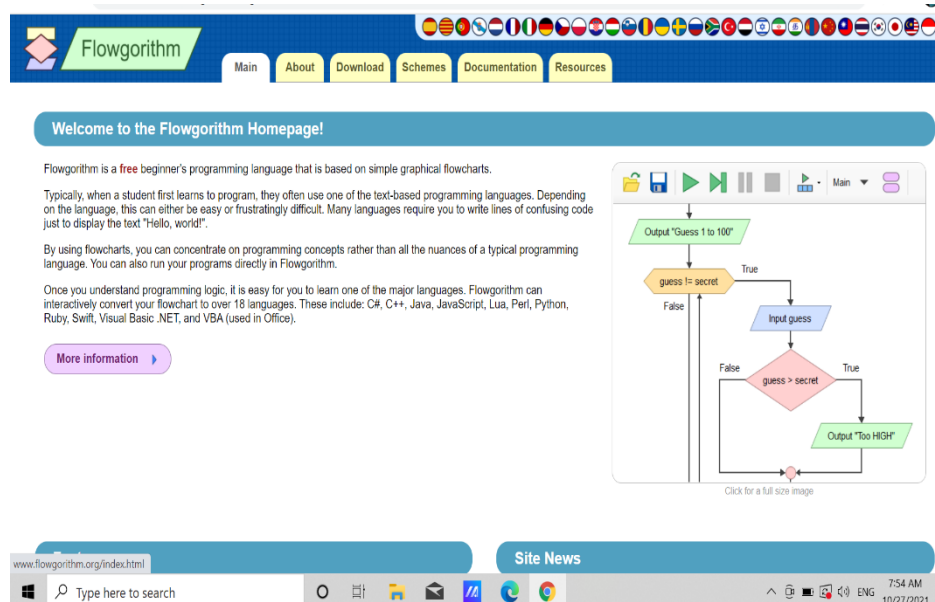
Flowgorithm

Main | About | Download | Schemes | Documentation | Resources

Welcome to the Flowgorithm Homepage!

Flowgorithm is a free beginner's programming language that is based on simple graphical flowcharts.

Typically, when a student first learns to program, they often use one of the text-based programming languages. Depending on the language, this can either be easy or frustratingly difficult. Many languages require you to write lines of confusing code just to display the text "Hello, world!".

By using flowcharts, you can concentrate on programming concepts rather than all the nuances of a typical programming language. You can also run your programs directly in Flowgorithm.

Once you understand programming logic, it is easy for you to learn one of the major languages. Flowgorithm can interactively convert your flowchart to over 18 languages. These include: C#, C++, Java, JavaScript, Lua, Perl, Python, Ruby, Swift, Visual Basic .NET, and VBA (used in Office).

More information

Main

Output "Guess 1 to 100"

guess != secret

True

False

Input guess

False

guess > secret

True

Output "Too HIGH"

Click for a full size image

Site News

www.flowgorithm.org/index.html

Type here to search

ENG

7:54 AM
10/27/2021